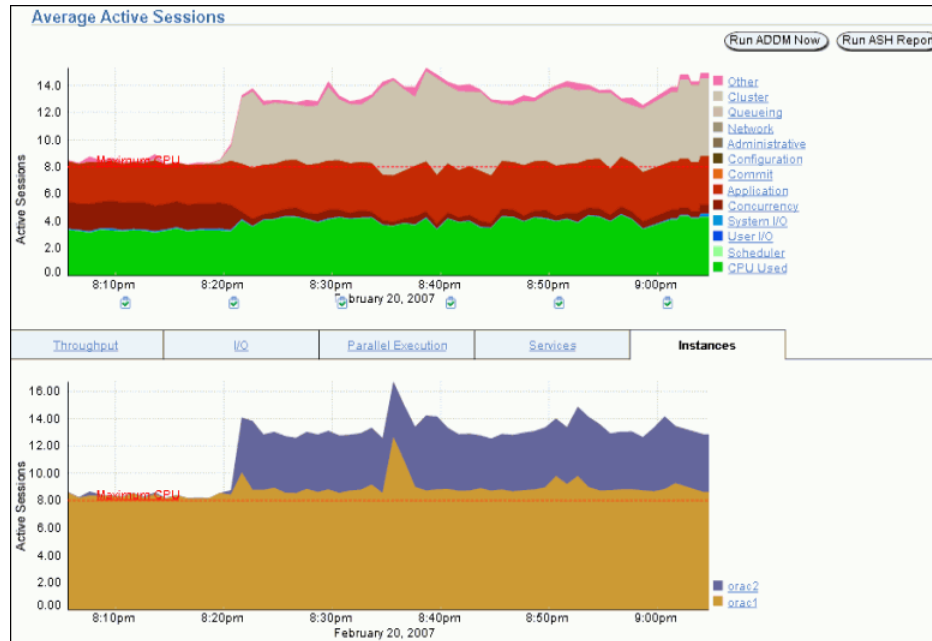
Average Active Sessions

Run ADDM Now  Run ASH Repor

14.0
12.0
10.0
8.0
6.0
4.0
2.0
0.0

Active Sessions

Maximum CPU

8:10pm  8:20pm  8:30pm  8:40pm  8:50pm  9:00pm
February 20, 2007

Other
Cluster
Queueing
Network
Administrative
Configuration
Commit
Application
Concurrency
System I/O
User I/O
Scheduler
CPU Used

Throughput | I/O | Parallel Execution | Services | Instances

16.00
14.00
12.00
10.00
8.00
6.00
4.00
2.00
0.00

Active Sessions

Maximum CPU

8:10pm  8:20pm  8:30pm  8:40pm  8:50pm  9:00pm
February 20, 2007

orac2
orac1